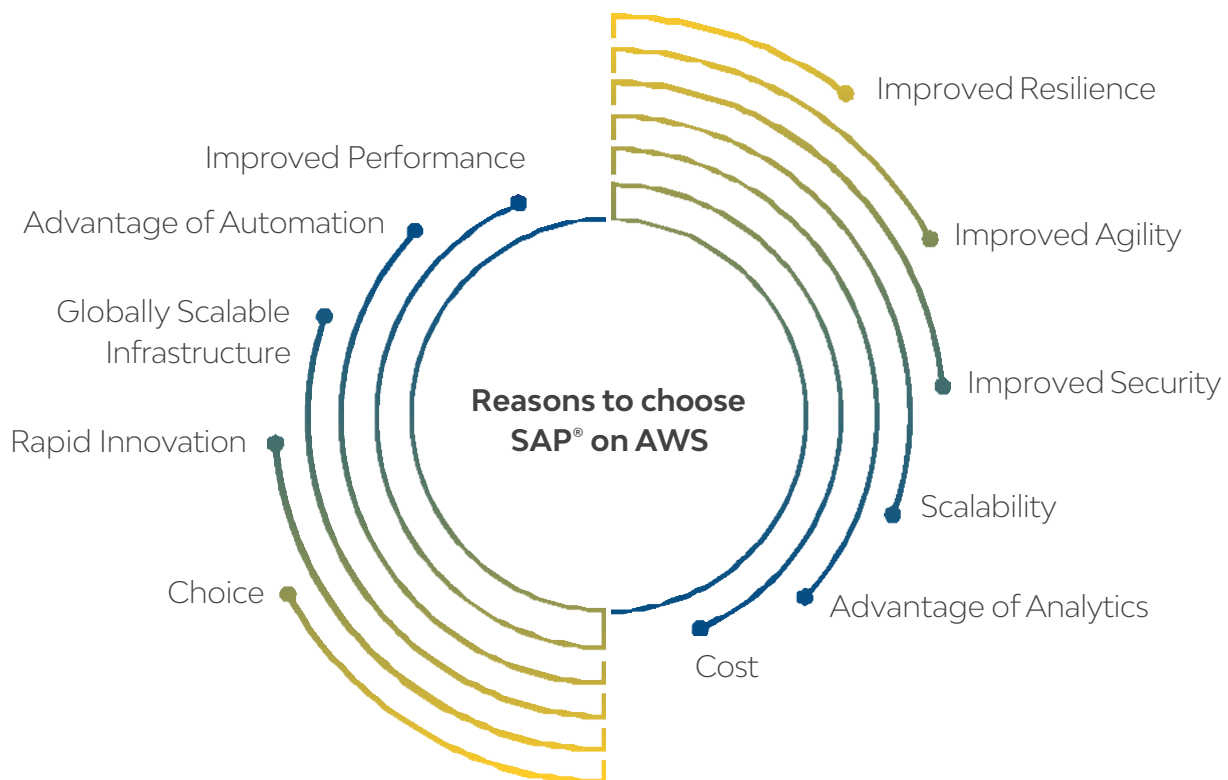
Reasons to choose SAP® on AWS

Improved Resilience

Improved Agility

Improved Security

Scalability

Advantage of Analytics

Cost

Improved Performance

Advantage of Automation

Globally Scalable Infrastructure

Rapid Innovation

Choice